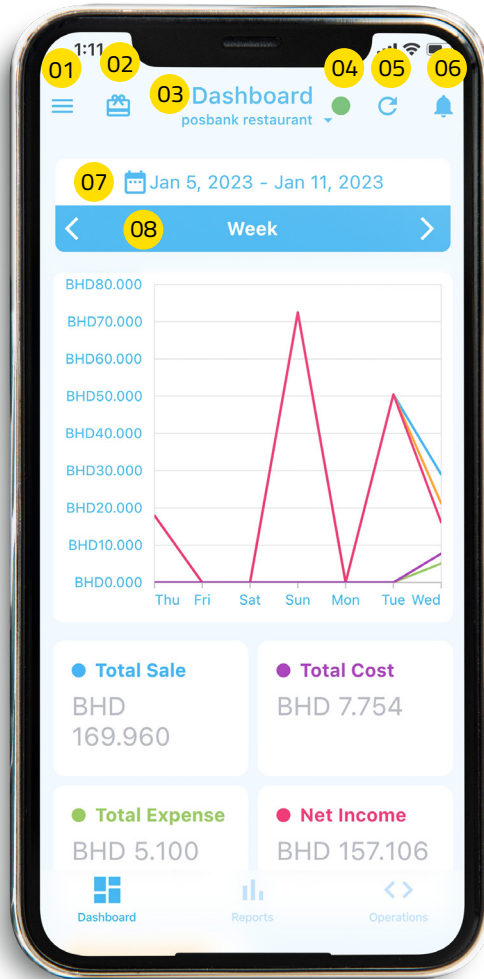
1:11

01 02 03 Dashboard 04 05 06

posbank restaurant

07 Jan 5, 2023 - Jan 11, 2023

08 Week

BHD80.000
BHD70.000
BHD60.000
BHD50.000
BHD40.000
BHD30.000
BHD20.000
BHD10.000
BHD0.000

Thu Fri Sat Sun Mon Tue Wed

Total Sale
BHD 169.960

Total Cost
BHD 7.754

Total Expense
BHD 5.100

Net Income
BHD 157.106

Dashboard Reports Operations